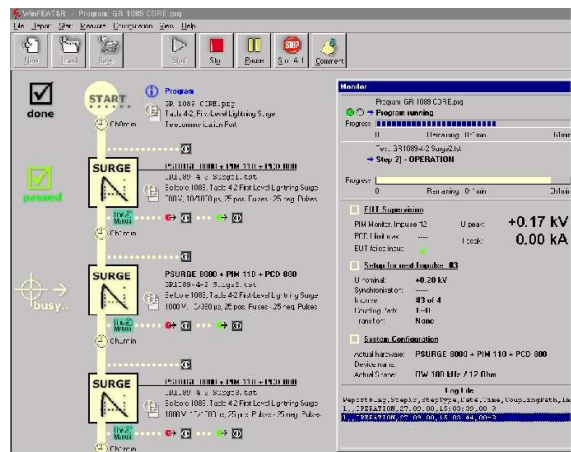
WinFEAT&R - Program: GR 1089 CORE.prg

File Import User Measure Configuration View Help

New Load Save Start Stop Pause Stop All Comment

done

passed

busy..

START

Program
GR 1089 CORE.prg
Table 4.2 First Level Lightning Surge
Telecommunication Port

0h0min

SURGE

PSURGE 8000 + PIM 110 + PCD 800
GR1089-4-2 Surge1.tst
Bellcore 1089, Table 4.2 First Level Lightning Surge
1000V, 10/1000 μs, 25 pos. Pulses, 25 neg. Pulses

0h0min

SURGE

PSURGE 8000 + PIM 110 + PCD 800
GR1089-4-2 Surge2.tst
Bellcore 1089, Table 4.2 First Level Lightning Surge
1000V, 10/360 μs, 25 pos. Pulses, 25 neg. Pulses

0h0min

SURGE

PSURGE 8000 + PIM 110 + PCD 800
GR1089-4-2 Surge3.tst
Bellcore 1089, Table 4.2 First Level Lightning Surge
1000V, 10/1000 μs, 25 pos. Pulses, 25 neg. Pulses

0h0min

Monitor

Program: GR 1089 CORE.prg
→ Program running
Progress
0 Remaining: 0h0min 1h0min

Test: GR1089-4-2 Surge2.tst
→ Step 2) - OPERATION

Progress
0 Remaining: 0h0min 1h0min

EUT Supervision
PIM Monitor: Impulse 12 U peak: +0.17 kV
PCD Monitor: ---- I peak: 0.00 kA
EUT fail indicator:

Setup for next Impulse: #3
U nominal: +0.20 kV
Synchronization: ----
Impulse: #3 of 4
Coupling Path: L-N
Transformer: None

System Configuration
Actual hardware: PSURGE 8000 + PIM 110 + PCD 800
Device name:
Actual Scope: DW 100 MHz / 12 Bit

Log File
Eventtime,StepNr,StepType,Date,Time,CouplingPath,Im
1,,OPERATION,27.09.00,15:03:02,00:0
1,,OPERATION,27.09.00,15:03:44,00:0